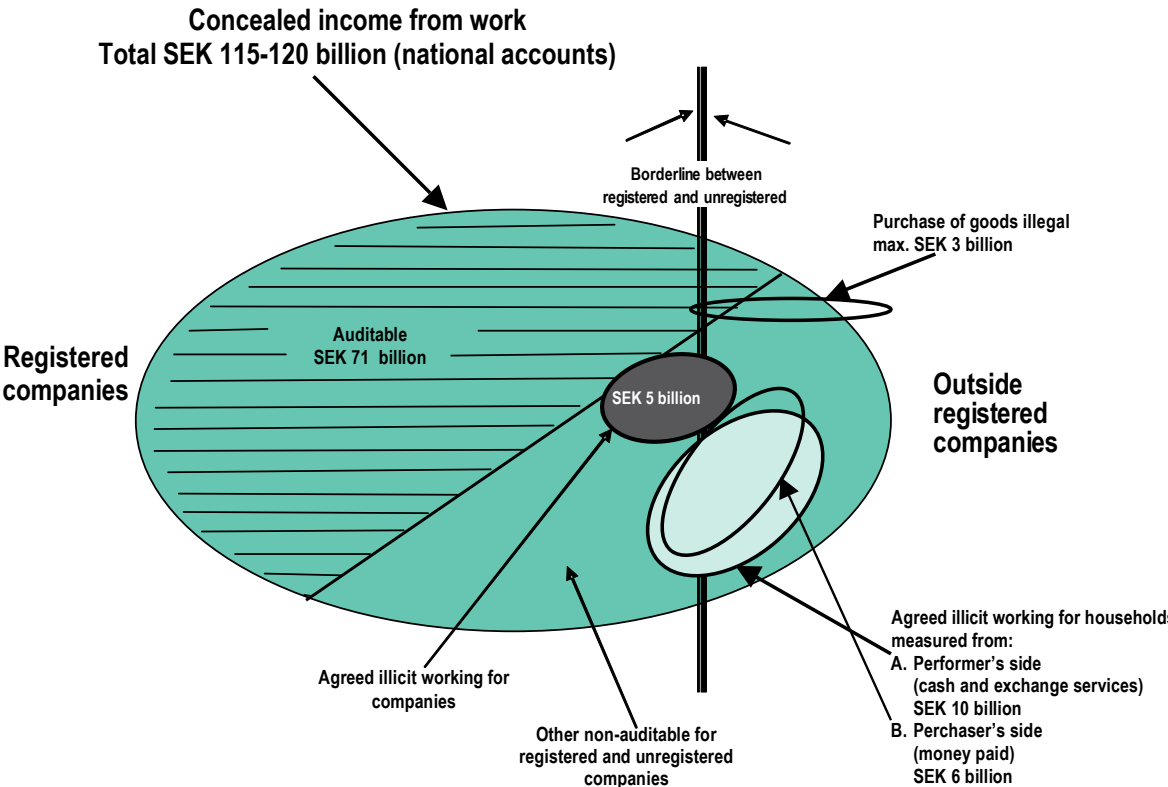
Concealed income from work
Total SEK 115-120 billion (national accounts)

Borderline between registered and unregistered

Purchase of goods illegal
max. SEK 3 billion

Registered companies

Auditable
SEK 71 billion

SEK 5 billion

Outside registered companies

Agreed illicit working for households
measured from:
A. Performer's side
(cash and exchange services)
SEK 10 billion
B. Perchaser's side
(money paid)
SEK 6 billion

Agreed illicit working for companies

Other non-auditable for registered and unregistered companies